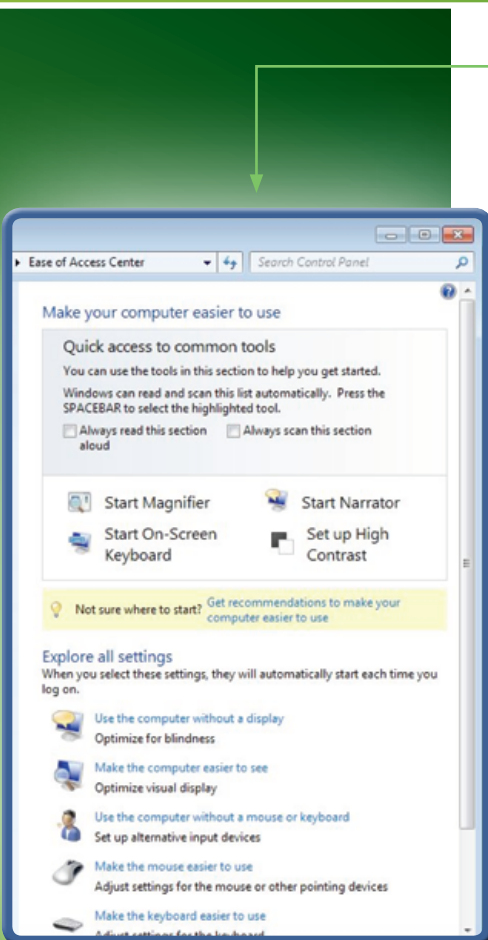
Ease of Access Center

Search Control Panel

Make your computer easier to use

Quick access to common tools

You can use the tools in this section to help you get started.

Windows can read and scan this list automatically. Press the SPACEBAR to select the highlighted tool.

Always read this section aloud

Always scan this section

Start Magnifier

Start Narrator

Start On-Screen Keyboard

Set up High Contrast

Not sure where to start? Get recommendations to make your computer easier to use

Explore all settings

When you select these settings, they will automatically start each time you log on.

Use the computer without a display
Optimize for blindness

Make the computer easier to see
Optimize visual display

Use the computer without a mouse or keyboard
Set up alternative input devices

Make the mouse easier to use
Adjust settings for the mouse or other pointing devices

Make the keyboard easier to use
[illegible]